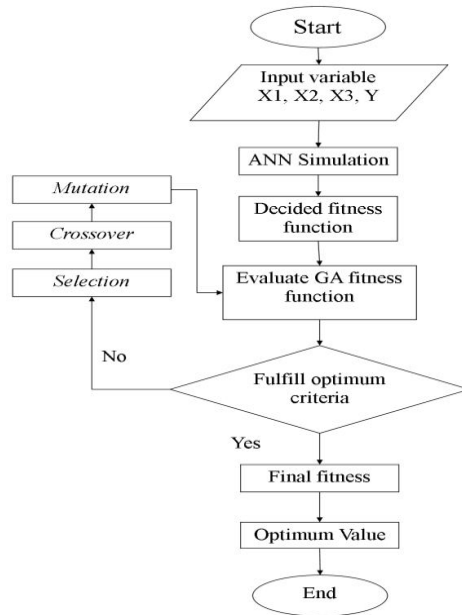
Start

Input variable
X1, X2, X3, Y

ANN Simulation

Mutation

Decided fitness function

Crossover

Selection

Evaluate GA fitness function

No

Fulfill optimum criteria

Yes

Final fitness

Optimum Value

End